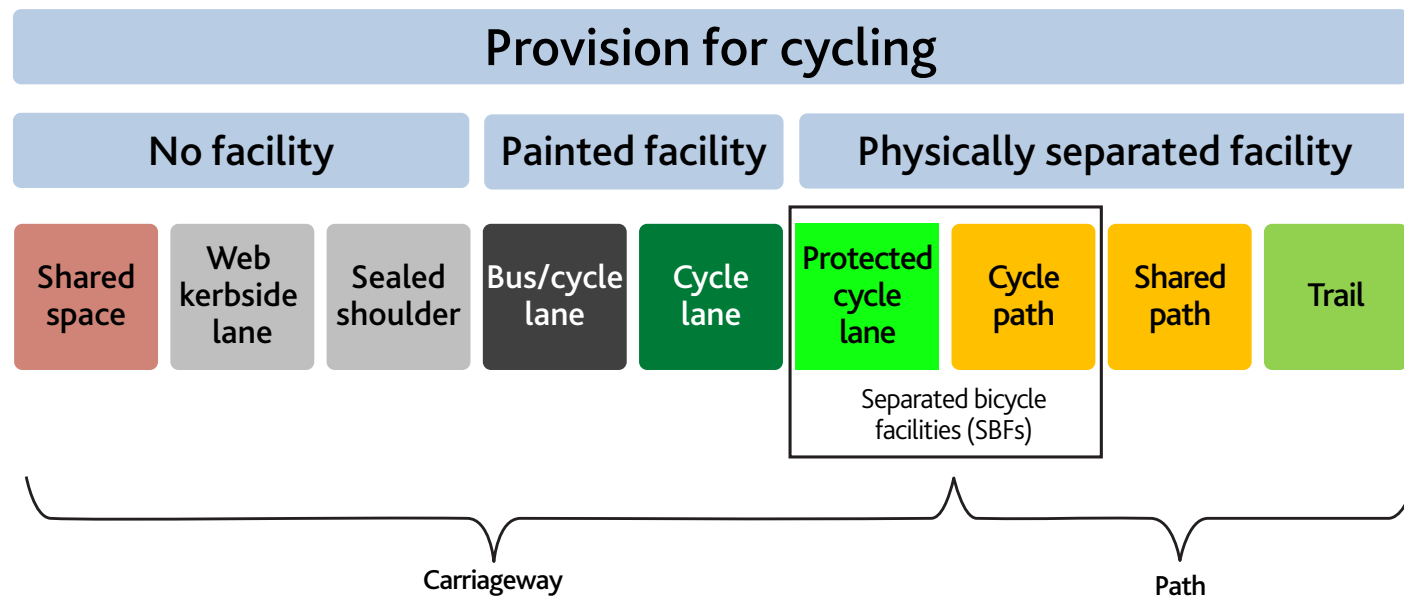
Provision for cycling

No facility

Painted facility

Physically separated facility

Shared space

Web kerbside lane

Sealed shoulder

Bus/cycle lane

Cycle lane

Protected cycle lane

Cycle path

Shared path

Trail

Separated bicycle facilities (SBFs)

Carriageway

Path